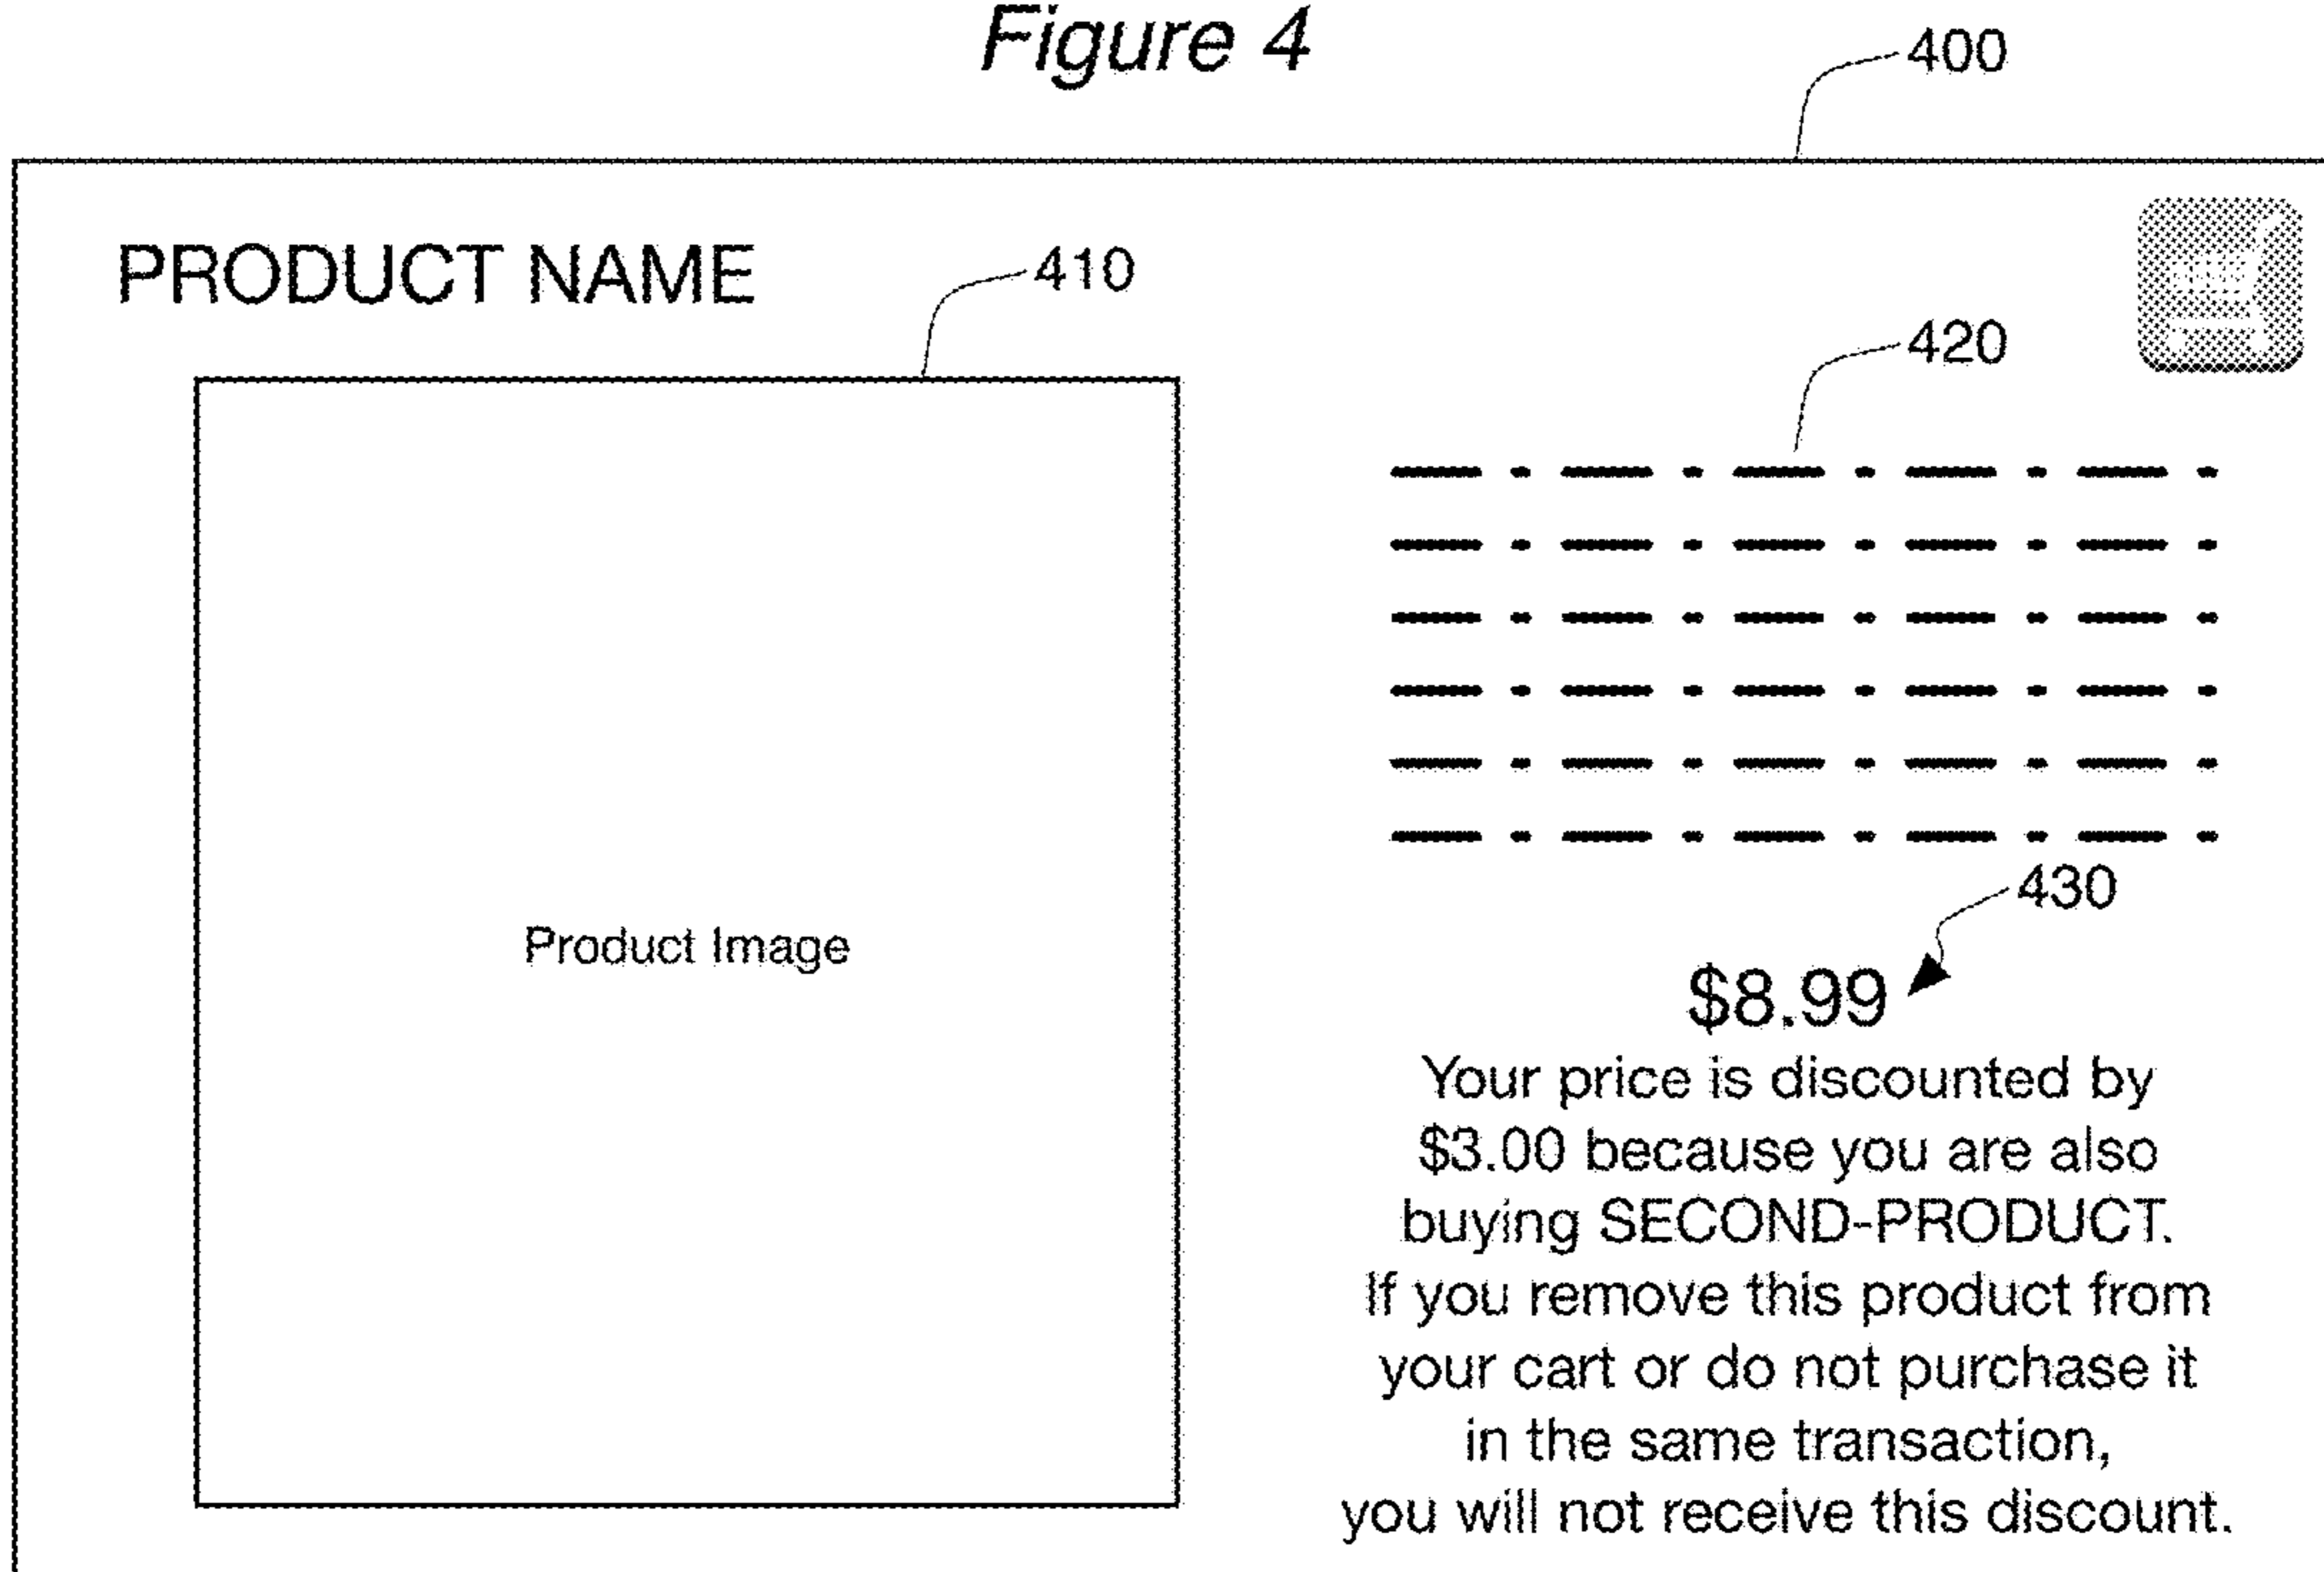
Figure 4

400

PRODUCT NAME

410

420

Product Image

430

$8.99

Your price is discounted by $3.00 because you are also buying SECOND-PRODUCT. If you remove this product from your cart or do not purchase it in the same transaction, you will not receive this discount.